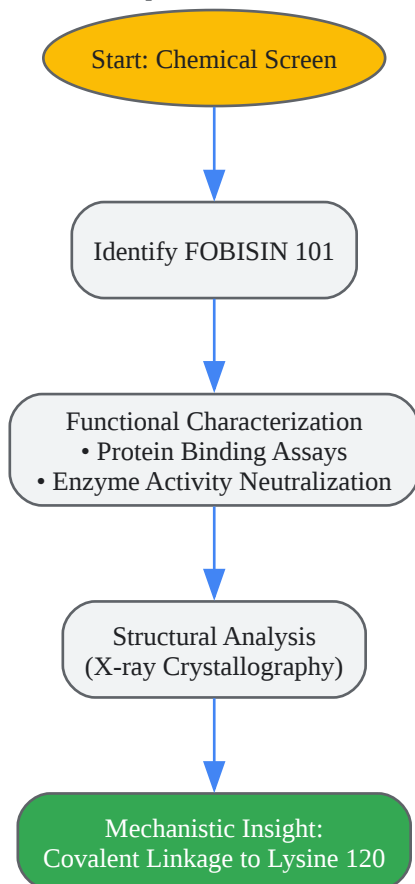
Start: Chemical Screen

Identify FOBISIN 101

Functional Characterization
• Protein Binding Assays
• Enzyme Activity Neutralization

Structural Analysis
(X-ray Crystallography)

Mechanistic Insight:
Covalent Linkage to Lysine 120